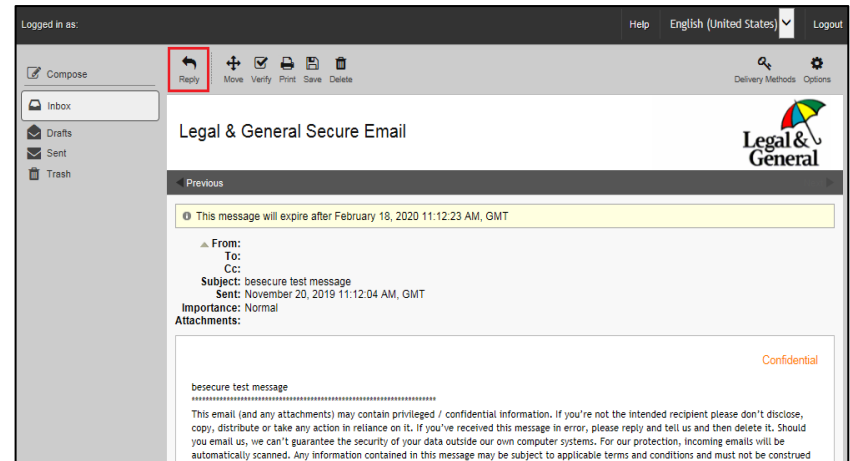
Logged in as:

Help English (United States) Logout

Compose

Inbox

Drafts

Sent

Trash

Reply Move Verify Print Save Delete

Delivery Methods Options

Legal & General Secure Email

Legal & General

Previous

This message will expire after February 18, 2020 11:12:23 AM, GMT

From:
To:
Cc:
Subject: besecure test message
Sent: November 20, 2019 11:12:04 AM, GMT
Importance: Normal
Attachments:

Confidential

besecure test message
**********************************************************************
This email (and any attachments) may contain privileged / confidential information. If you're not the intended recipient please don't disclose, copy, distribute or take any action in reliance on it. If you've received this message in error, please reply and tell us and then delete it. Should you email us, we can't guarantee the security of your data outside our own computer systems. For our protection, incoming emails will be automatically scanned. Any information contained in this message may be subject to applicable terms and conditions and must not be construed